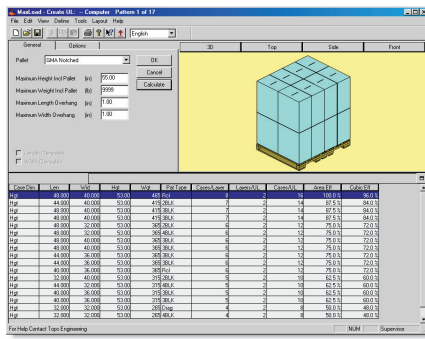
MaxLoad - Create UL - Computer Pattern 1 of 17
File Edit View Define Tools Layout Help
English

General | Options
Pallet: GMA Notched
OK
Cancel
Calculate
Maximum Height Incl Pallet (in) 55.00
Maximum Weight Incl Pallet (lb) 9999
Maximum Length Overhang (in) 1.00
Maximum Width Overhang (in) 1.00
Length Overhang
Width Overhang

3D | Top | Side | Front

| Case Dim | Len | Wid | Hgt | Wgt | Pat Type | Cases/Layer | Layers/UL | Cases/UL | Area Eff | Cubic Eff |
|---|---|---|---|---|---|---|---|---|---|---|
| Hgt | 48.000 | 40.000 | 53.00 | 465 | Pcl | 8 | 2 | 16 | 100.0 % | 96.0 % |
| Hgt | 44.000 | 40.000 | 53.00 | 415 | 3BLK | 7 | 2 | 14 | 87.5 % | 84.0 % |
| Hgt | 48.000 | 40.000 | 53.00 | 415 | 3BLK | 7 | 2 | 14 | 87.5 % | 84.0 % |
| Hgt | 48.000 | 40.000 | 53.00 | 415 | 3BLK | 7 | 2 | 14 | 87.5 % | 84.0 % |
| Hgt | 48.000 | 32.000 | 53.00 | 365 | 3BLK | 6 | 2 | 12 | 75.0 % | 72.0 % |
| Hgt | 44.000 | 32.000 | 53.00 | 365 | 4BLK | 6 | 2 | 12 | 75.0 % | 72.0 % |
| Hgt | 48.000 | 40.000 | 53.00 | 365 | 4BLK | 6 | 2 | 12 | 75.0 % | 72.0 % |
| Hgt | 44.000 | 36.000 | 53.00 | 365 | 3BLK | 6 | 2 | 12 | 75.0 % | 72.0 % |
| Hgt | 40.000 | 36.000 | 53.00 | 365 | Pcl | 6 | 2 | 12 | 75.0 % | 72.0 % |
| Hgt | 32.000 | 40.000 | 53.00 | 315 | 3BLK | 5 | 2 | 10 | 62.5 % | 60.0 % |
| Hgt | 44.000 | 32.000 | 53.00 | 315 | 3BLK | 5 | 2 | 10 | 62.5 % | 60.0 % |
| Hgt | 40.000 | 36.000 | 53.00 | 315 | 3BLK | 5 | 2 | 10 | 62.5 % | 60.0 % |
| Hgt | 40.000 | 36.000 | 53.00 | 315 | 3BLK | 5 | 2 | 10 | 62.5 % | 60.0 % |
| Hgt | 32.000 | 32.000 | 53.00 | 265 | Diag | 4 | 2 | 8 | 50.0 % | 48.0 % |
| Hgt | 32.000 | 32.000 | 53.00 | 265 | 4BLK | 4 | 2 | 8 | 50.0 % | 48.0 % |

For Help Contact Topo Engineering | NUM | Supervisor